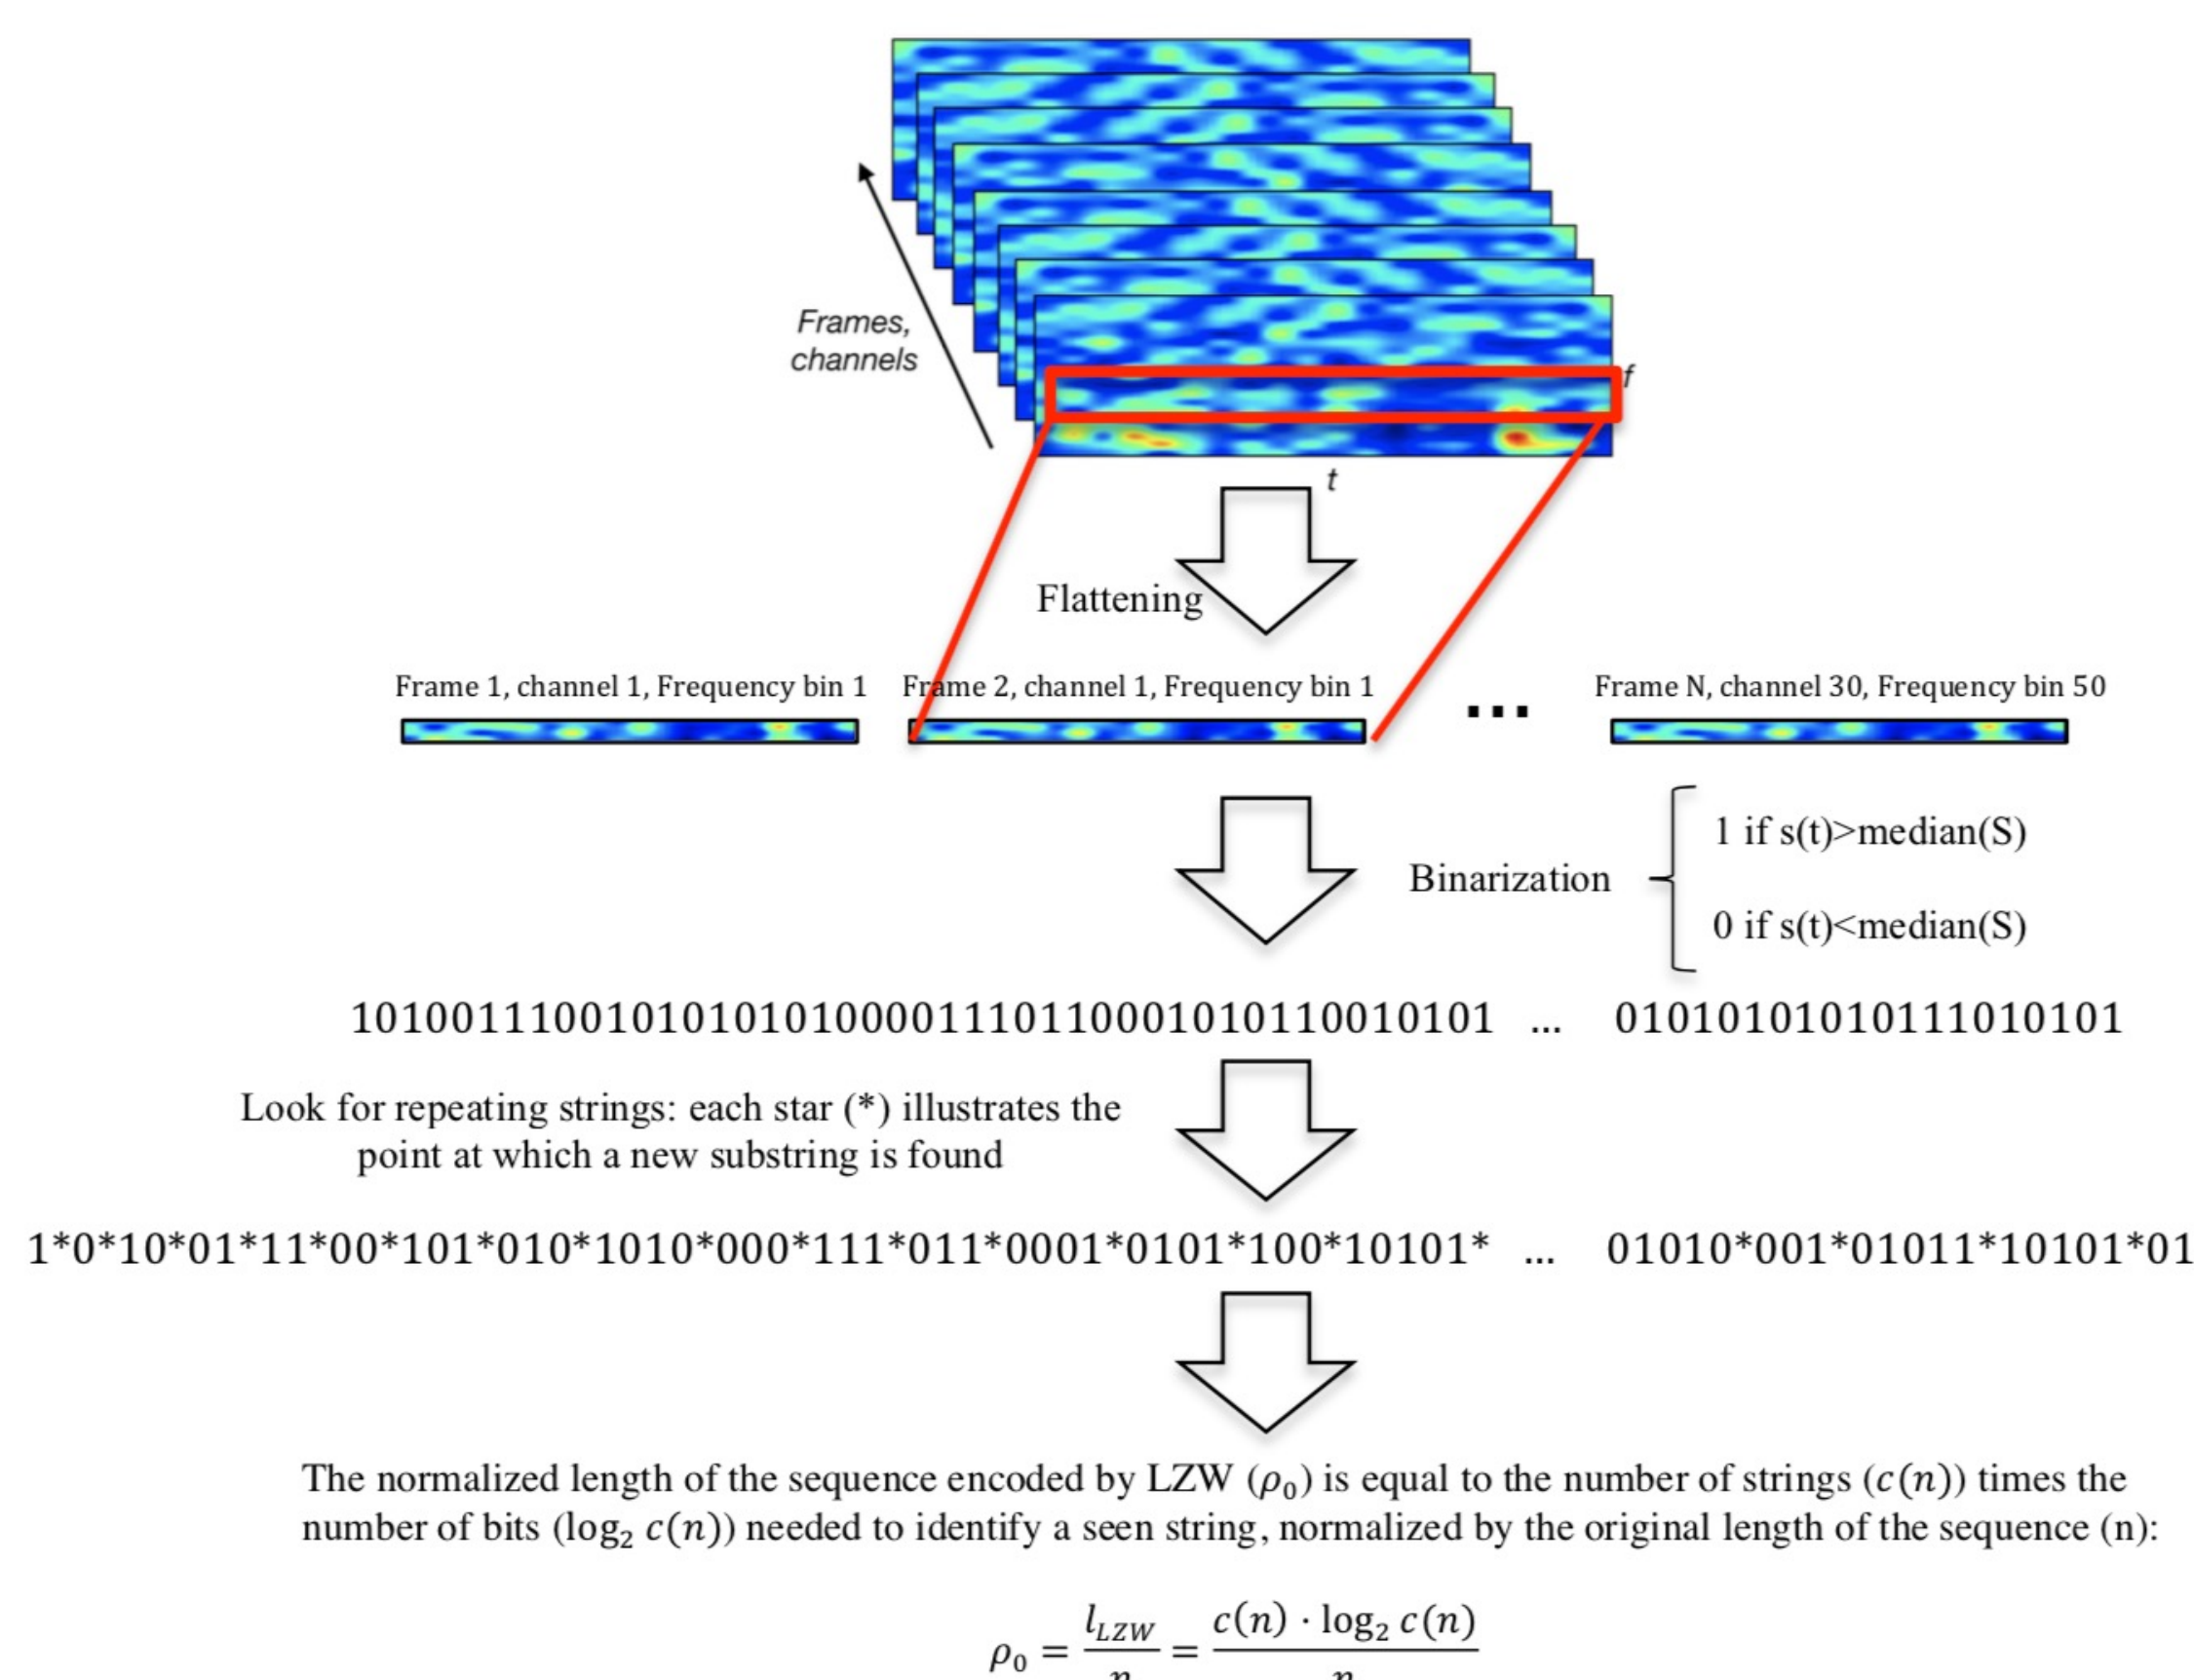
Frames, channels

f

t

Flattening

Frame 1, channel 1, Frequency bin 1

Frame 2, channel 1, Frequency bin 1

...

Frame N, channel 30, Frequency bin 50

Binarization

1 if s(t)>median(S)

0 if s(t)<median(S)

10100111001010101010000111011000101011001010l ... 0101010101011101010l

Look for repeating strings: each star (*) illustrates the point at which a new substring is found

1*0*10*01*11*00*101*010*1010*000*111*011*0001*0101*100*10101* ... 01010*001*01011*10101*01

The normalized length of the sequence encoded by LZW ($\rho_0$) is equal to the number of strings ($c(n)$) times the number of bits ($\log_2 c(n)$) needed to identify a seen string, normalized by the original length of the sequence (n):

$\rho_0 = \frac{l_{LZW}}{n} = \frac{c(n) \cdot \log_2 c(n)}{n}$